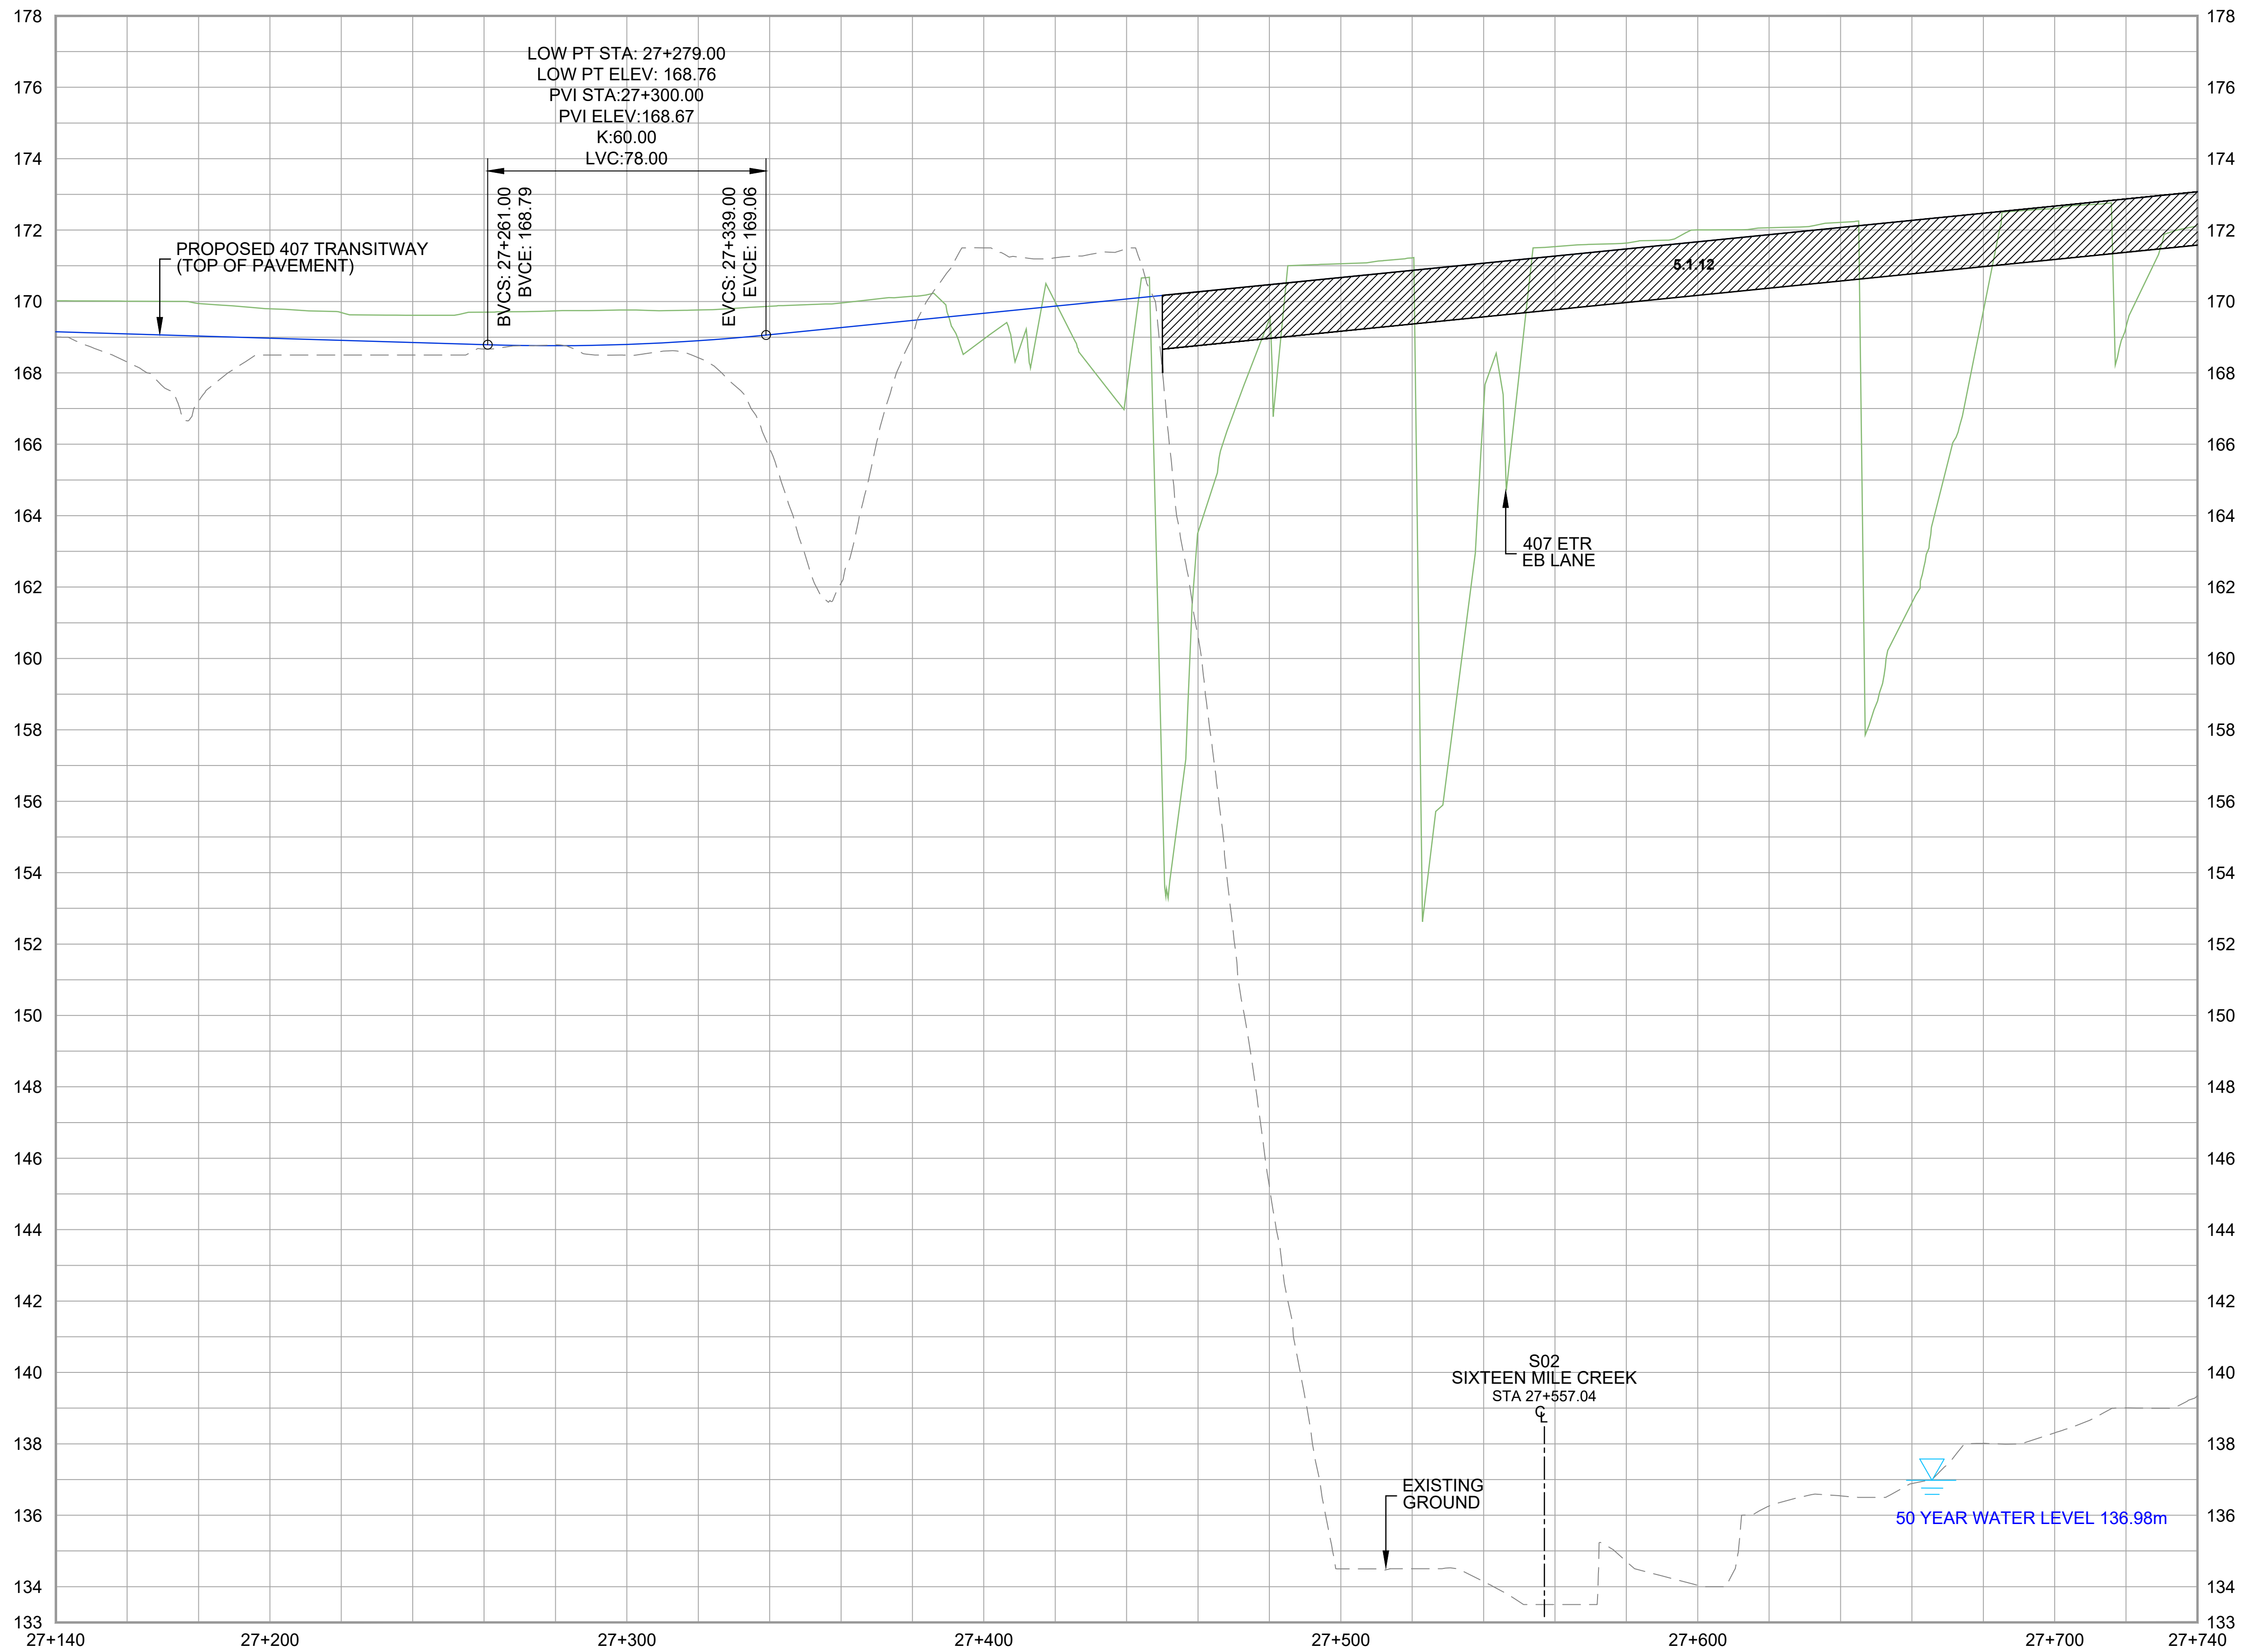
178
176
174
172
170
168
166
164
162
160
158
156
154
152
150
148
146
144
142
140
138
136
134
133

LOW PT STA: 27+279.00
LOW PT ELEV: 168.76
PVI STA:27+300.00
PVI ELEV:168.67
K:60.00
LVC:78.00

BVCS: 27+261.00
BVCE: 168.79

EVCS: 27+339.00
EVCE: 169.06

PROPOSED 407 TRANSITWAY
(TOP OF PAVEMENT)

5.1.12

407 ETR
EB LANE

S02
SIXTEEN MILE CREEK
STA 27+557.04
C
L

EXISTING
GROUND

50 YEAR WATER LEVEL 136.98m

178
176
174
172
170
168
166
164
162
160
158
156
154
152
150
148
146
144
142
140
138
136
134
133

27+140
27+200
27+300
27+400
27+500
27+600
27+700
27+740